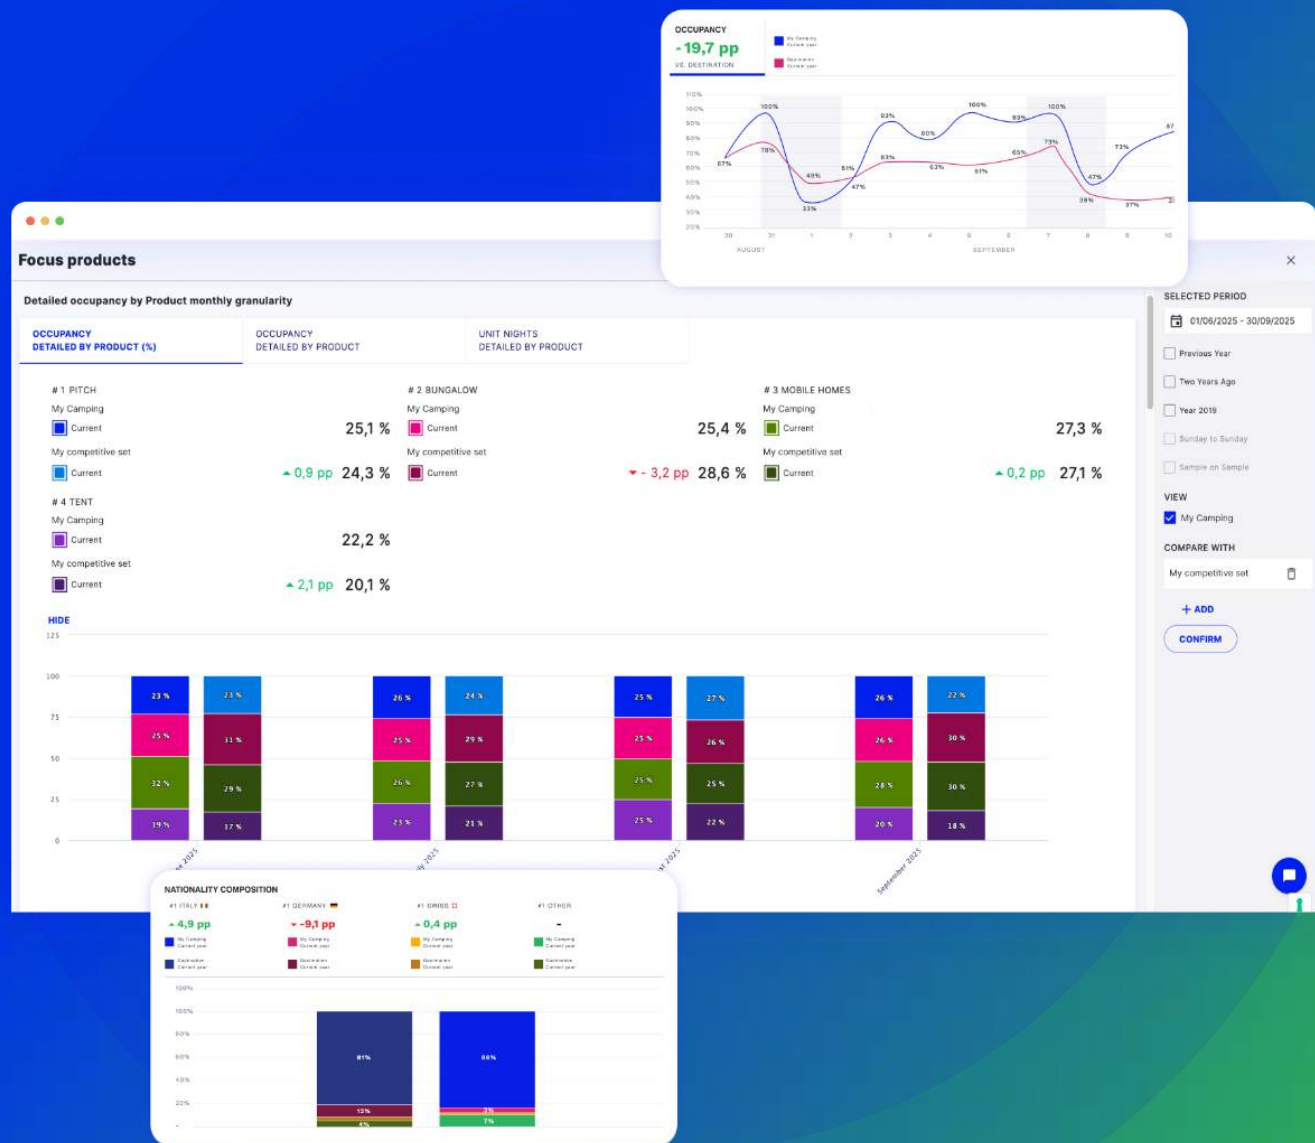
OCCUPANCY
- 19,7 pp
VS. DESTINATION

My Camping
Current year
Destination
Current year

110%
100%
90%
80%
70%
60%
50%
40%
30%
20%

100% 78% 67% 49% 33% 51% 47% 93% 83% 80% 63% 100% 87% 93% 65% 100% 73% 47% 39% 73% 37% 87

30 31 1 2 3 4 5 6 7 8 9 10
AUGUST SEPTEMBER

Focus products

Detailed occupancy by Product monthly granularity

OCCUPANCY DETAILED BY PRODUCT (%)
OCCUPANCY DETAILED BY PRODUCT
UNIT NIGHTS DETAILED BY PRODUCT

# 1 PITCH
My Camping
Current 25,1 %
My competitive set
Current ▲ 0,9 pp 24,3 %

# 2 BUNGALOW
My Camping
Current 25,4 %
My competitive set
Current ▼ - 3,2 pp 28,6 %

# 3 MOBILE HOMES
My Camping
Current 27,3 %
My competitive set
Current ▲ 0,2 pp 27,1 %

# 4 TENT
My Camping
Current 22,2 %
My competitive set
Current ▲ 2,1 pp 20,1 %

HIDE

125
100
75
50
25
0

23 % 25 % 32 % 19 % | 23 % 31 % 29 % 17 %
26 % 25 % 26 % 23 % | 24 % 29 % 27 % 21 %
25 % 25 % 25 % 25 % | 27 % 26 % 25 % 22 %
26 % 26 % 28 % 20 % | 22 % 30 % 30 % 18 %

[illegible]ne 2025
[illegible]ly 2025
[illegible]st 2025
September 2025

SELECTED PERIOD
01/06/2025 - 30/09/2025
Previous Year
Two Years Ago
Year 2019
Sunday to Sunday
Sample on Sample

VIEW
My Camping

COMPARE WITH
My competitive set

+ ADD
CONFIRM

NATIONALITY COMPOSITION
#1 ITALY ▲ 4,9 pp
#1 GERMANY ▼ -9,1 pp
#1 SWISS ▲ 0,4 pp
#1 OTHER -

My Camping Current year
Destination Current year

100%
100%
80%
60%
40%
20%

81%
12%
4%
86%
7%